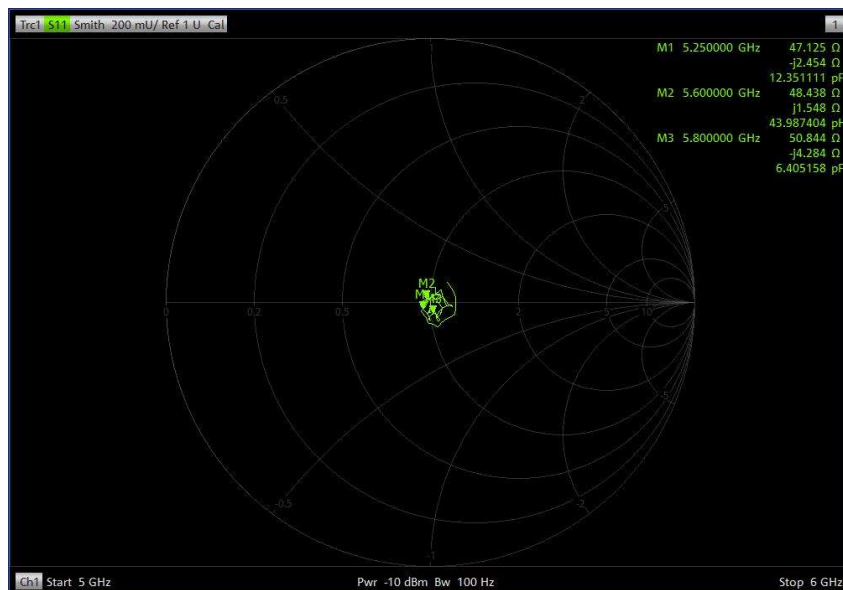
Trc1 S11 Smith 200 mU/ Ref 1 U Cal

1

M1 5.250000 GHz 47.125 Ω
-j2.454 Ω
12.351111 pF
M2 5.600000 GHz 48.438 Ω
j1.548 Ω
43.987404 pH
M3 5.800000 GHz 50.844 Ω
-j4.284 Ω
6.405158 pF

1
0.5
2
5
0
0.2
0.5
1
2
5
10
M2
M1
M3
-5
-0.5
-2
-1

Ch1 Start 5 GHz

Pwr -10 dBm Bw 100 Hz

Stop 6 GHz